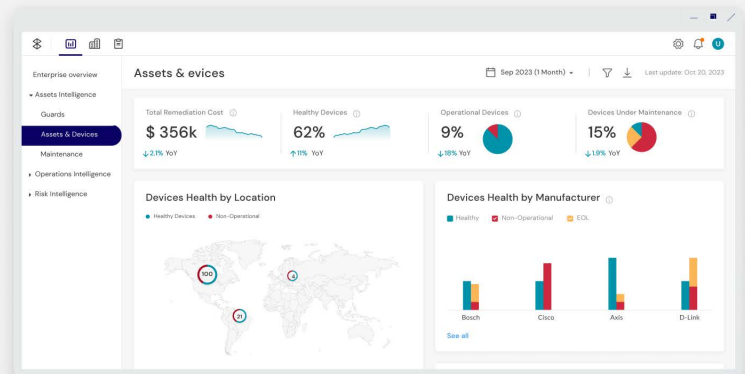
U

Enterprise overview
Assets Intelligence
Guards
Assets & Devices
Maintenance
Operations Intelligence
Risk Intelligence

Assets & evices

Sep 2023 (1 Month)

Last update: Oct 20, 2023

Total Remediation Cost
$ 356k
↓2.1% YoY

Healthy Devices
62%
↑11% YoY

Operational Devices
9%
↓18% YoY

Devices Under Maintenance
15%
↓1.9% YoY

Devices Health by Location
Healthy Devices
Non-Operational

100
4
31

Devices Health by Manufacturer
Healthy
Non-Operational
EOL

Bosch
Cisco
Axis
D-Link

See all